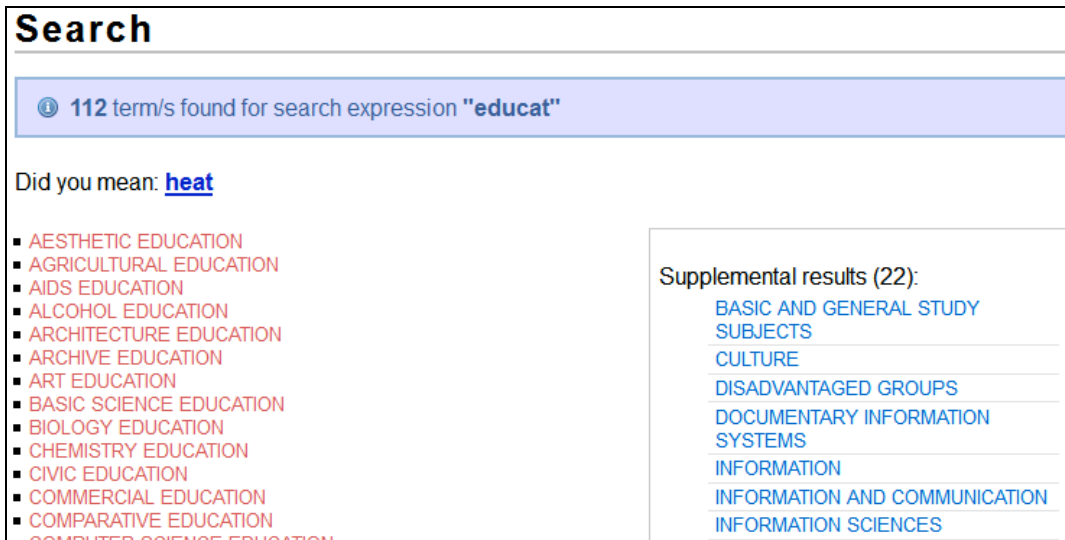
Search

112 term/s found for search expression "educat"

Did you mean: heat

- AESTHETIC EDUCATION
- AGRICULTURAL EDUCATION
- AIDS EDUCATION
- ALCOHOL EDUCATION
- ARCHITECTURE EDUCATION
- ARCHIVE EDUCATION
- ART EDUCATION
- BASIC SCIENCE EDUCATION
- BIOLOGY EDUCATION
- CHEMISTRY EDUCATION
- CIVIC EDUCATION
- COMMERCIAL EDUCATION
- COMPARATIVE EDUCATION
- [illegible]

Supplemental results (22):

BASIC AND GENERAL STUDY SUBJECTS
CULTURE
DISADVANTAGED GROUPS
DOCUMENTARY INFORMATION SYSTEMS
INFORMATION
INFORMATION AND COMMUNICATION
INFORMATION SCIENCES